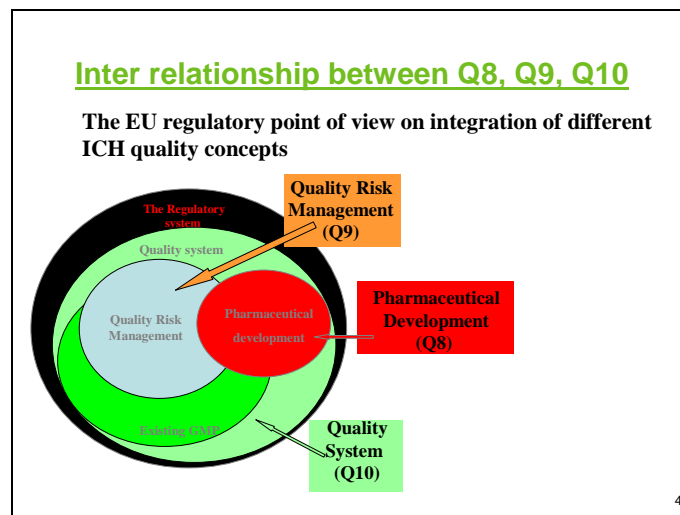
Inter relationship between Q8, Q9, Q10

The EU regulatory point of view on integration of different ICH quality concepts

The Regulatory system

Quality system

Quality Risk Management

Pharmaceutical development

Existing GMP

Quality Risk Management (Q9)

Pharmaceutical Development (Q8)

Quality System (Q10)

4